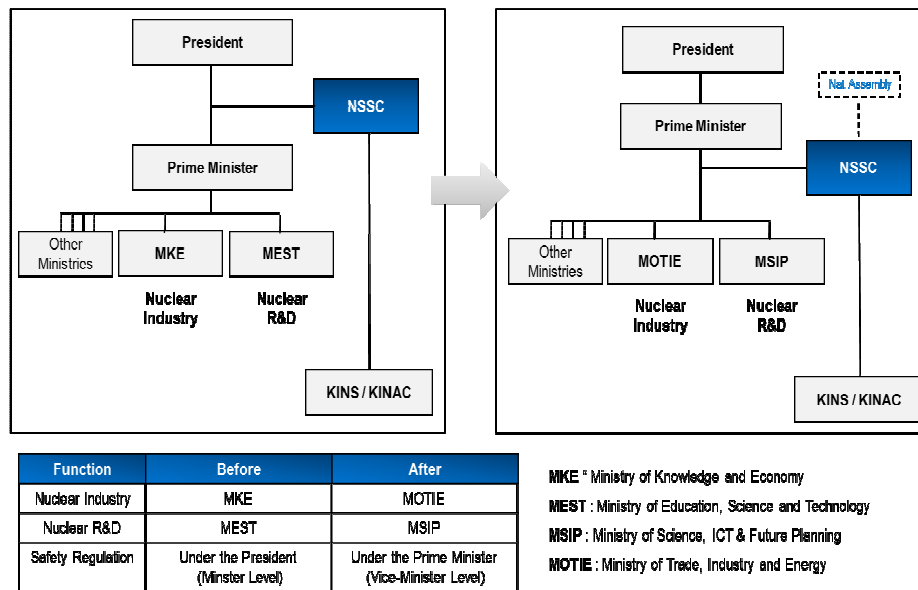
President

NSSC

Prime Minister

Other Ministries

MKE

MEST

Nuclear Industry

Nuclear R&D

KINS / KINAC

President

Nat. Assembly

Prime Minister

NSSC

Other Ministries

MOTIE

MSIP

Nuclear Industry

Nuclear R&D

KINS / KINAC

| Function | Before | After |
|---|---|---|
| Nuclear Industry | MKE | MOTIE |
| Nuclear R&D | MEST | MSIP |
| Safety Regulation | Under the President (Minster Level) | Under the Prime Minister (Vice-Minister Level) |

MKE " Ministry of Knowledge and Economy

MEST : Ministry of Education, Science and Technology

MSIP : Ministry of Science, ICT & Future Planning

MOTIE : Ministry of Trade, Industry and Energy